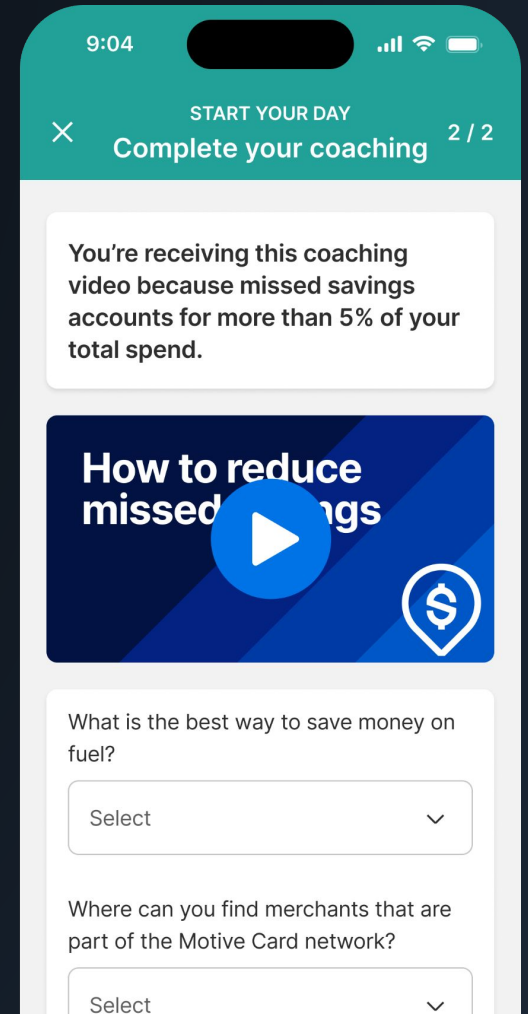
9:04

START YOUR DAY
Complete your coaching
2 / 2

You're receiving this coaching video because missed savings accounts for more than 5% of your total spend.

How to reduce missed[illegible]ngs

What is the best way to save money on fuel?

Select

Where can you find merchants that are part of the Motive Card network?

Select